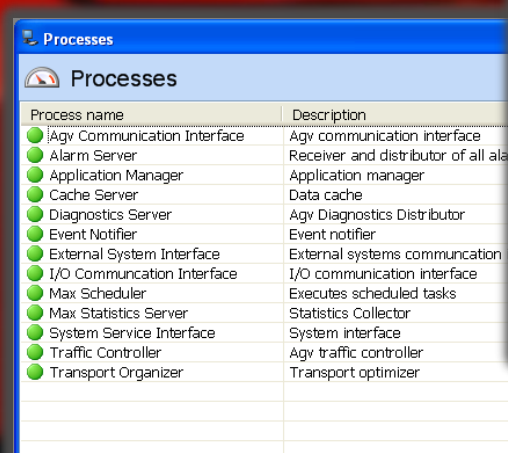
Processes

Processes

| Process name | Description |
|---|---|
| Agv Communication Interface | Agv communication interface |
| Alarm Server | Receiver and distributor of all ala |
| Application Manager | Application manager |
| Cache Server | Data cache |
| Diagnostics Server | Agv Diagnostics Distributor |
| Event Notifier | Event notifier |
| External System Interface | External systems communcation |
| I/O Communcation Interface | I/O communication interface |
| Max Scheduler | Executes scheduled tasks |
| Max Statistics Server | Statistics Collector |
| System Service Interface | System interface |
| Traffic Controller | Agv traffic controller |
| Transport Organizer | Transport optimizer |